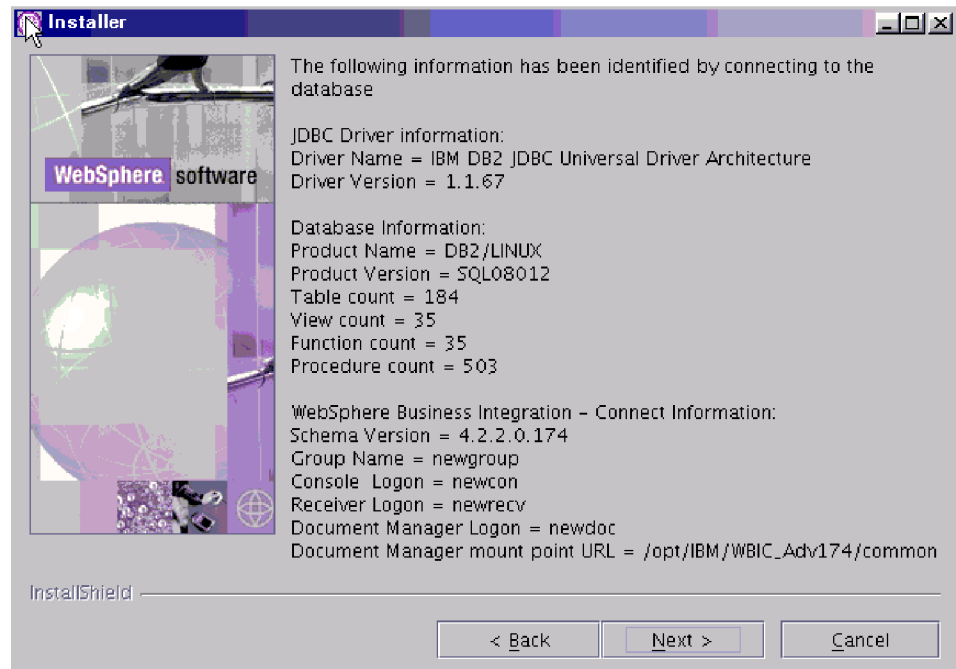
Installer

WebSphere software

The following information has been identified by connecting to the database

JDBC Driver information:
Driver Name = IBM DB2 JDBC Universal Driver Architecture
Driver Version = 1.1.67

Database Information:
Product Name = DB2/LINUX
Product Version = SQL08012
Table count = 184
View count = 35
Function count = 35
Procedure count = 503

WebSphere Business Integration - Connect Information:
Schema Version = 4.2.2.0.174
Group Name = newgroup
Console Logon = newcon
Receiver Logon = newrecv
Document Manager Logon = newdoc
Document Manager mount point URL = /opt/IBM/WBIC_Adv174/common

InstallShield

< Back
Next >
Cancel